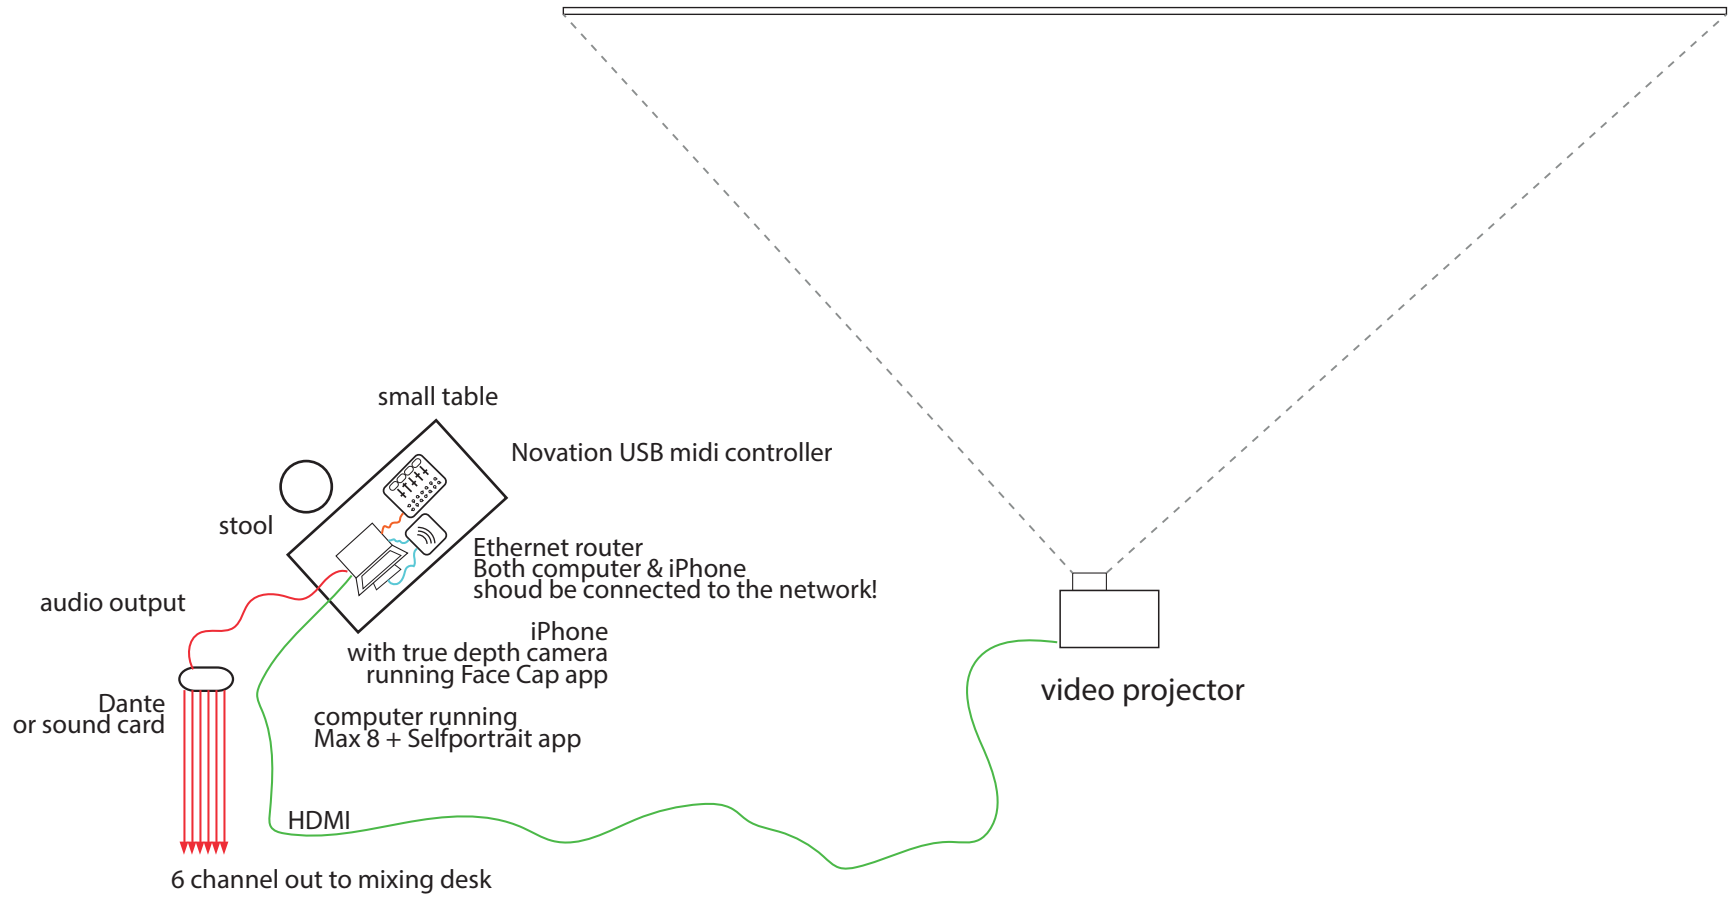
small table

Novation USB midi controller

stool

Ethernet router
Both computer & iPhone
shoud be connected to the network!

audio output

iPhone
with true depth camera
running Face Cap app

Dante
or sound card

computer running
Max 8 + Selfportrait app

video projector

HDMI

6 channel out to mixing desk